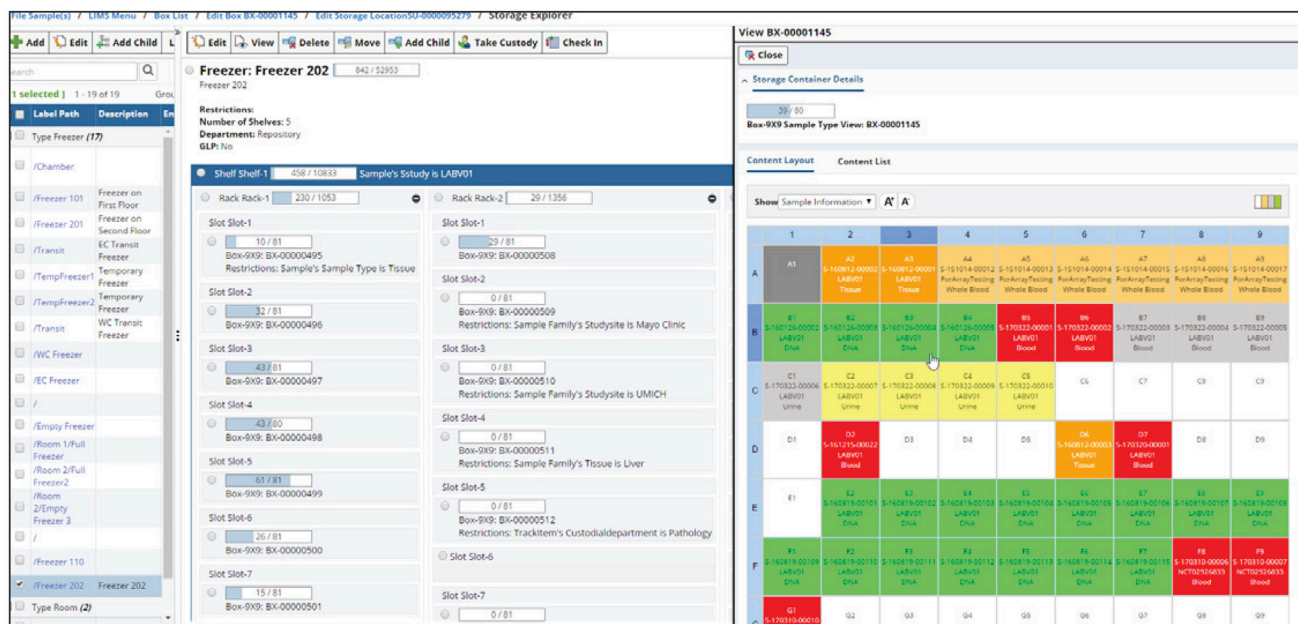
File Sample(s) / LIMS Menu / Box List / Edit Box BX-00001145 / Edit Storage LocationSU-0000095279 / Storage Explorer

Add | Edit | Add Child | L

earch

1 selected ] 1 - 19 of 19 Grou

| Label Path | Description | En |
|---|---|---|
| Type Freezer (17) | | |
| /Chamber | | |
| /Freezer 101 | Freezer on First Floor | |
| /Freezer 201 | Freezer on Second Floor | |
| /Transit | EC Transit Freezer | |
| /TempFreezer1 | Temporary Freezer | |
| /TempFreezer2 | Temporary Freezer | |
| /Transit | WC Transit Freezer | |
| /WC Freezer | | |
| /EC Freezer | | |
| / | | |
| /Empty Freezer | | |
| /Room 1/Full Freezer | | |
| /Room 2/Full Freezer2 | | |
| /Room 2/Empty Freezer 3 | | |
| / | | |
| /Freezer 110 | | |
| /Freezer 202 | Freezer 202 | |
| Type Room (2) | | |

Edit | View | Delete | Move | Add Child | Take Custody | Check In

Freezer: Freezer 202 842 / 52953
Freezer 202

Restrictions:
Number of Shelves: 5
Department: Repository
GLP: No

Shelf Shelf-1 458 / 10833 Sample's Sstudy is LABV01

Rack Rack-1 230 / 1053

Slot Slot-1
10 / 81
Box-9X9: BX-00000495
Restrictions: Sample's Sample Type is Tissue

Slot Slot-2
32 / 81
Box-9X9: BX-00000496

Slot Slot-3
43 / 81
Box-9X9: BX-00000497

Slot Slot-4
43 / 80
Box-9X9: BX-00000498

Slot Slot-5
61 / 81
Box-9X9: BX-00000499

Slot Slot-6
26 / 81
Box-9X9: BX-00000500

Slot Slot-7
15 / 81
Box-9X9: BX-00000501

Rack Rack-2 29 / 1356

Slot Slot-1
29 / 81
Box-9X9: BX-00000508

Slot Slot-2
0 / 81
Box-9X9: BX-00000509
Restrictions: Sample Family's Studysite is Mayo Clinic

Slot Slot-3
0 / 81
Box-9X9: BX-00000510
Restrictions: Sample Family's Studysite is UMICH

Slot Slot-4
0 / 81
Box-9X9: BX-00000511
Restrictions: Sample Family's Tissue is Liver

Slot Slot-5
0 / 81
Box-9X9: BX-00000512
Restrictions: TrackItem's Custodialdepartment is Pathology

Slot Slot-6

Slot Slot-7
0 / 81

View BX-00001145
Close
Storage Container Details
39 / 80
Box-9X9 Sample Type View: BX-00001145

Content Layout Content List

Show Sample Information A⁺ A⁻

| | 1 | 2 | 3 | 4 | 5 | 6 | 7 | 8 | 9 |
|---|---|---|---|---|---|---|---|---|---|
| A | A1 | A2 S-160812-00002 LABV01 Tissue | A3 S-160812-00001 LABV01 Tissue | A4 S-151014-00012 ForArrayTesting Whole Blood | A5 S-151014-00013 ForArrayTesting Whole Blood | A6 S-151014-00014 ForArrayTesting Whole Blood | A7 S-151014-00015 ForArrayTesting Whole Blood | A8 S-151014-00016 ForArrayTesting Whole Blood | A9 S-151014-00017 ForArrayTesting Whole Blood |
| B | B1 S-160126-00002 LABV01 DNA | B2 S-160126-00003 LABV01 DNA | B3 S-160126-00004 LABV01 DNA | B4 S-160126-00005 LABV01 DNA | B5 S-170322-00001 LABV01 Blood | B6 S-170322-00002 LABV01 Blood | B7 S-170322-00003 LABV01 Blood | B8 S-170322-00004 LABV01 Blood | B9 S-170322-00005 LABV01 Blood |
| C | C1 S-170322-00006 LABV01 Urine | C2 S-170322-00007 LABV01 Urine | C3 S-170322-00008 LABV01 Urine | C4 S-170322-00009 LABV01 Urine | C5 S-170322-00010 LABV01 Urine | C6 | C7 | C8 | C9 |
| D | D1 | D2 S-161215-00022 LABV01 Blood | D3 | D4 | D5 | D6 S-160812-00003 LABV01 Tissue | D7 S-170320-00001 LABV01 Blood | D8 | D9 |
| E | E1 | E2 S-160819-00101 LABV01 DNA | E3 S-160819-00102 LABV01 DNA | E4 S-160819-00103 LABV01 DNA | E5 S-160819-00104 LABV01 DNA | E6 S-160819-00105 LABV01 DNA | E7 S-160819-00106 LABV01 DNA | E8 S-160819-00107 LABV01 DNA | E9 S-160819-00108 LABV01 DNA |
| F | F1 S-160819-00109 LABV01 DNA | F2 S-160819-00110 LABV01 DNA | F3 S-160819-00111 LABV01 DNA | F4 S-160819-00112 LABV01 DNA | F5 S-160819-00113 LABV01 DNA | F6 S-160819-00114 LABV01 DNA | F7 S-160819-00115 LABV01 DNA | F8 S-170310-00006 NCT02926633 Blood | F9 S-170310-00007 NCT02926633 Blood |
| G | G1 S-170310-00010 | G2 | G3 | G4 | G5 | G6 | G7 | G8 | G9 |